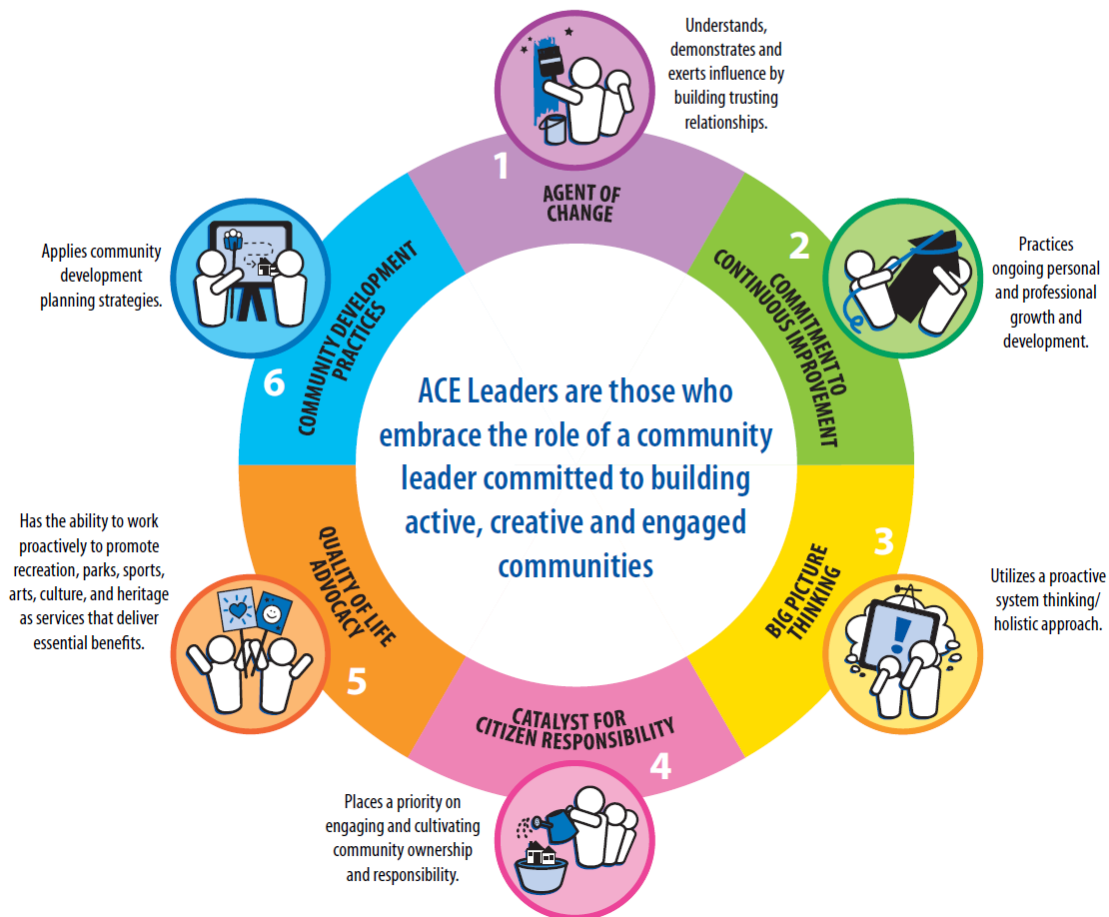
Understands, demonstrates and exerts influence by building trusting relationships.

1
AGENT OF CHANGE

2
COMMITMENT TO CONTINUOUS IMPROVEMENT

Practices ongoing personal and professional growth and development.

3
BIG PICTURE THINKING

Utilizes a proactive system thinking/ holistic approach.

4
CATALYST FOR CITIZEN RESPONSIBILITY

Places a priority on engaging and cultivating community ownership and responsibility.

5
QUALITY OF LIFE ADVOCACY

Has the ability to work proactively to promote recreation, parks, sports, arts, culture, and heritage as services that deliver essential benefits.

6
COMMUNITY DEVELOPMENT PRACTICES

Applies community development planning strategies.

ACE Leaders are those who embrace the role of a community leader committed to building active, creative and engaged communities